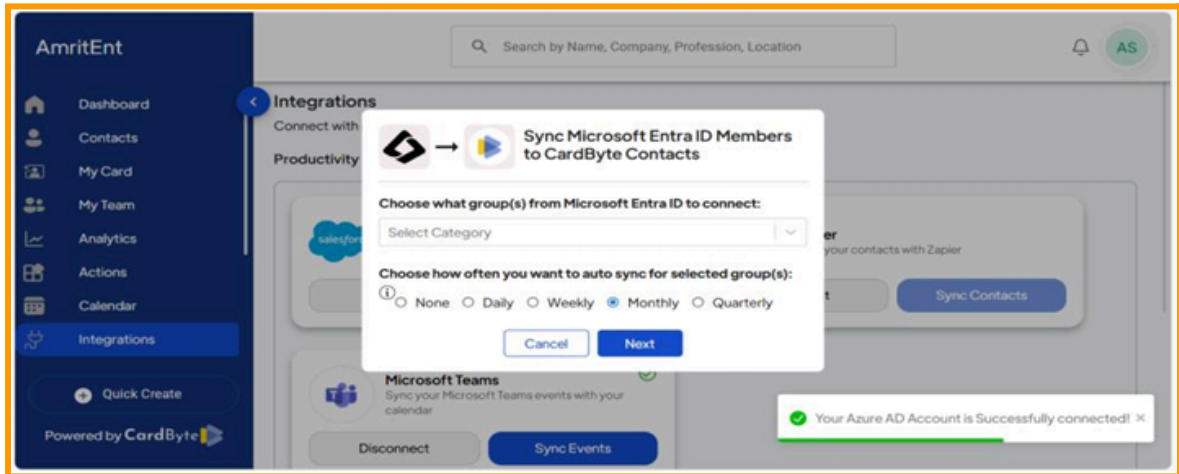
AmritEnt

Search by Name, Company, Profession, Location

AS

Dashboard
Contacts
My Card
My Team
Analytics
Actions
Calendar
Integrations

Quick Create

Powered by CardByte

Integrations
Connect with
Productivity

salesforce

er
your contacts with Zapier

t
Sync Contacts

Sync Microsoft Entra ID Members to CardByte Contacts

Choose what group(s) from Microsoft Entra ID to connect:

Select Category

Choose how often you want to auto sync for selected group(s):

None Daily Weekly Monthly Quarterly

Cancel
Next

Microsoft Teams
Sync your Microsoft Teams events with your calendar

Disconnect
Sync Events

Your Azure AD Account is Successfully connected! ×